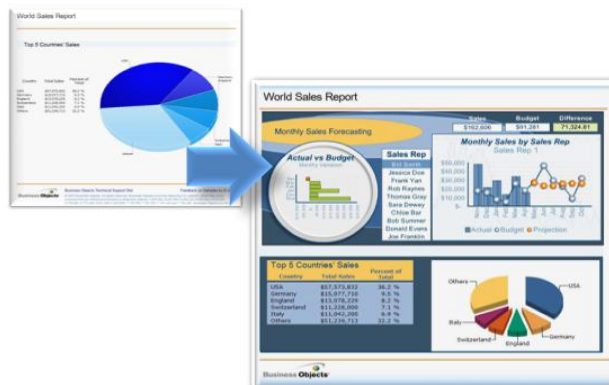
World Sales Report

Top 5 Countries' Sales

| Country | Total Sales | Percent of Total |
|---|---|---|
| USA | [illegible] | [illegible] |
| Germany | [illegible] | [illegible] |
| England | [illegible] | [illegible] |
| Switzerland | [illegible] | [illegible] |
| Italy | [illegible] | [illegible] |
| Others | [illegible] | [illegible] |

Business Objects

World Sales Report

Monthly Sales Forecasting

| Sales | Budget | Difference |
|---|---|---|
| $162,600 | $91,281 | 71,324.81 |

Actual vs Budget
Monthly Variation

Sales Rep
Bill Smith
Jessica Doe
Frank Yan
Rob Raynes
Thomas Gray
Sara Dewey
Chloe Bar
Bob Summer
Donald Evans
Joe Franklin

Monthly Sales by Sales Rep
Sales Rep 1

$60,000
$40,000
$20,000
$30,000
$10,000
$-

Actual Budget Projection

Top 5 Countries' Sales

| Country | Total Sales | Percent of Total |
|---|---|---|
| USA | $57,573,832 | 36.2 % |
| Germany | $13,977,710 | 8.5 % |
| England | $13,078,229 | 8.2 % |
| Switzerland | $11,328,800 | 7.1 % |
| Italy | $11,042,200 | 6.9 % |
| Others | $51,239,713 | 32.2 % |

Others
USA
Italy
Switzerland
England
Germany

Business Objects